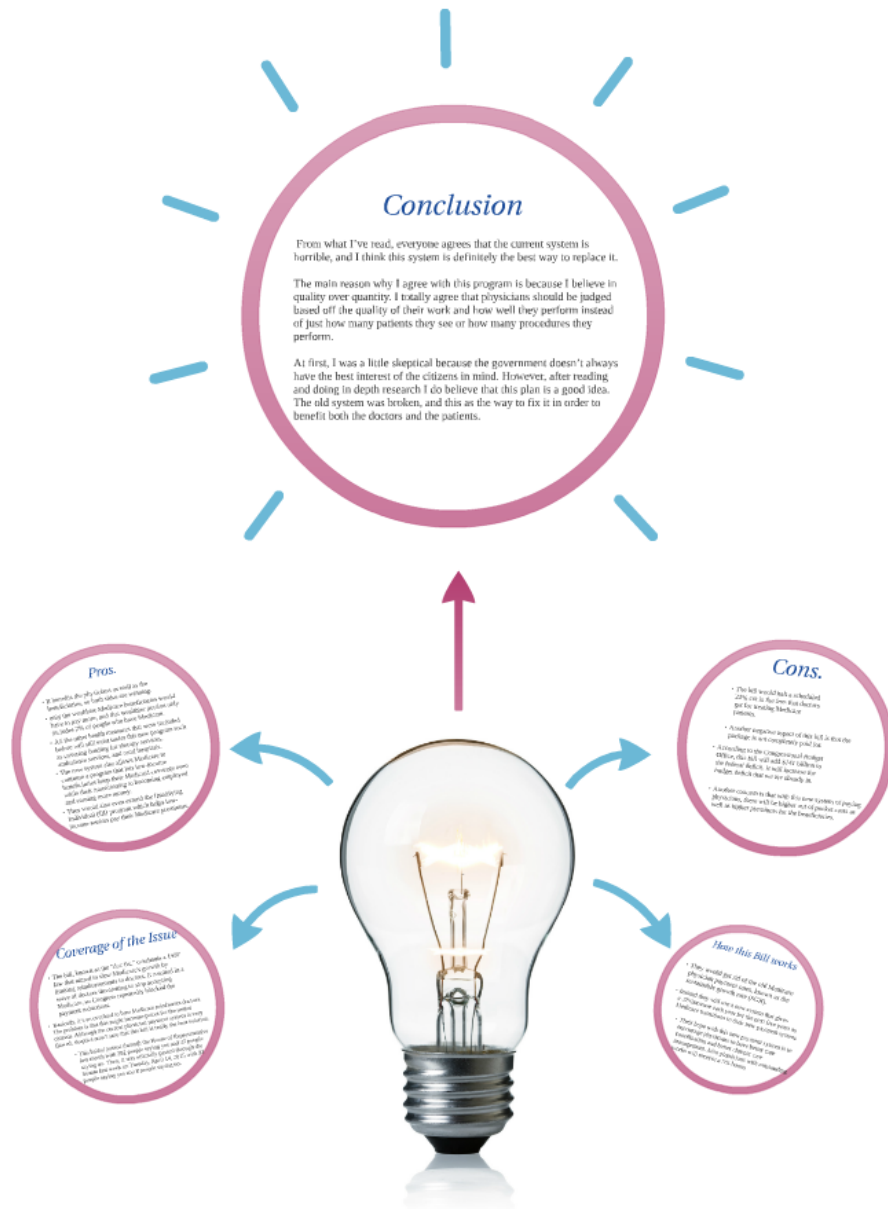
Conclusion

From what I've read, everyone agrees that the current system is horrible, and I think this system is definitely the best way to replace it.

The main reason why I agree with this program is because I believe in quality over quantity. I totally agree that physicians should be judged based off the quality of their work and how well they perform instead of just how many patients they see or how many procedures they perform.

At first, I was a little skeptical because the government doesn't always have the best interest of the citizens in mind. However, after reading and doing in depth research I do believe that this plan is a good idea. The old system was broken, and this as the way to fix it in order to benefit both the doctors and the patients.

Pros.

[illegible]

Cons.

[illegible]

Coverage of the Issue

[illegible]

How this Bill works

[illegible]